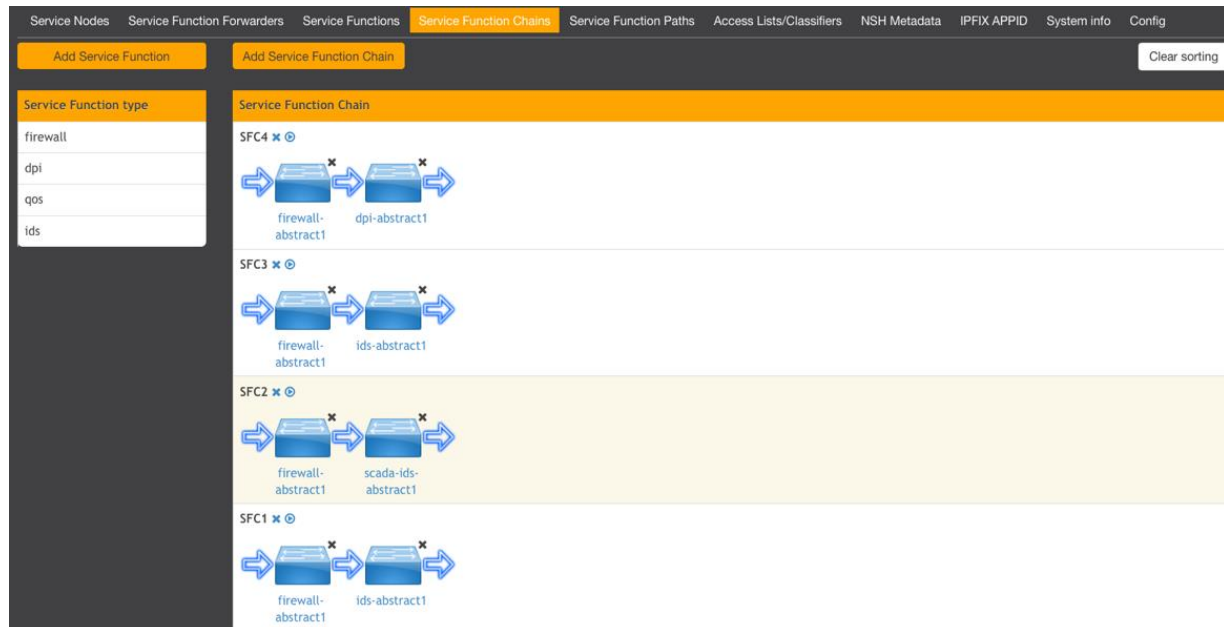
Service Nodes Service Function Forwarders Service Functions Service Function Chains Service Function Paths Access Lists/Classifiers NSH Metadata IPFIX APPID System info Config

Add Service Function

Add Service Function Chain

Clear sorting

Service Function type

firewall

dpi

qos

ids

Service Function Chain

SFC4 × ⊙

firewall-abstract1

dpi-abstract1

SFC3 × ⊙

firewall-abstract1

ids-abstract1

SFC2 × ⊙

firewall-abstract1

scada-ids-abstract1

SFC1 × ⊙

firewall-abstract1

ids-abstract1